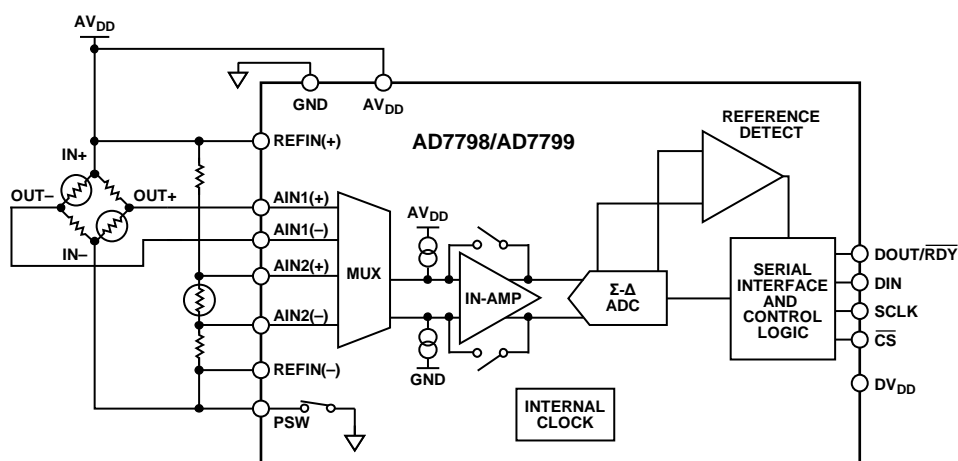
$AV_{DD}$

GND

$AV_{DD}$

REFERENCE DETECT

REFIN(+)

AD7798/AD7799

IN+

OUT–

OUT+

AIN1(+)

AIN1(–)

$AV_{DD}$

IN–

AIN2(+)

MUX

IN-AMP

Σ-Δ ADC

SERIAL INTERFACE AND CONTROL LOGIC

DOUT/$\overline{RDY}$

DIN

SCLK

$\overline{CS}$

AIN2(–)

GND

REFIN(–)

$DV_{DD}$

PSW

INTERNAL CLOCK